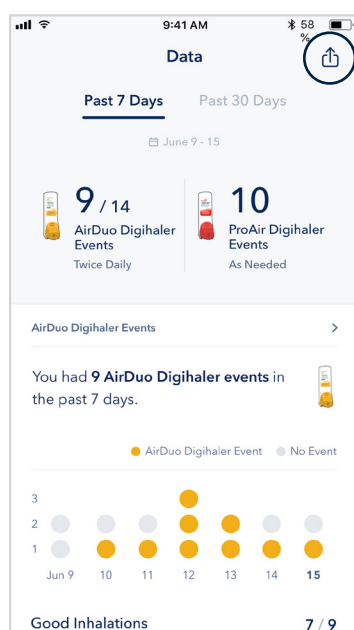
9:41 AM

58 %

Data

Past 7 Days

Past 30 Days

June 9 - 15

9 / 14

AirDuo Digihaler Events

Twice Daily

10

ProAir Digihaler Events

As Needed

AirDuo Digihaler Events

You had 9 AirDuo Digihaler events in the past 7 days.

AirDuo Digihaler Event

No Event

3

2

1

Jun 9

10

11

12

13

14

15

Good Inhalations

7 / 9